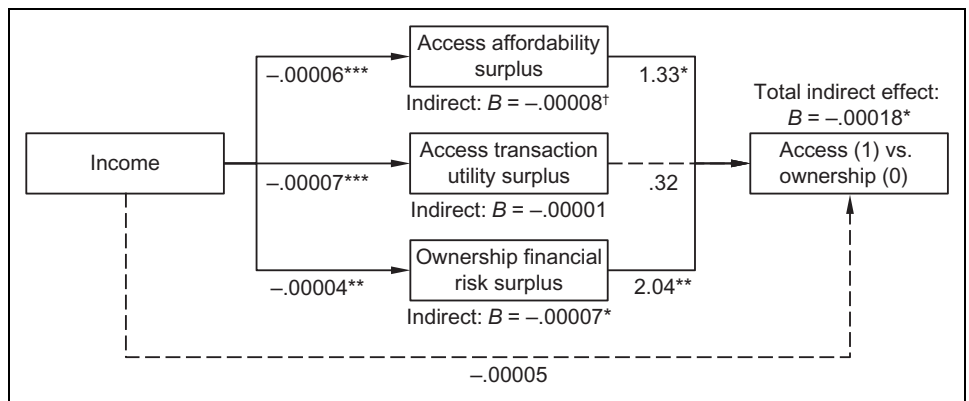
Income

–.00006***

Access affordability surplus

1.33*

Indirect: $B$ = –.00008†

–.00007***

Access transaction utility surplus

.32

Indirect: $B$ = –.00001

–.00004**

Ownership financial risk surplus

2.04**

Indirect: $B$ = –.00007*

Total indirect effect: $B$ = –.00018*

Access (1) vs. ownership (0)

–.00005